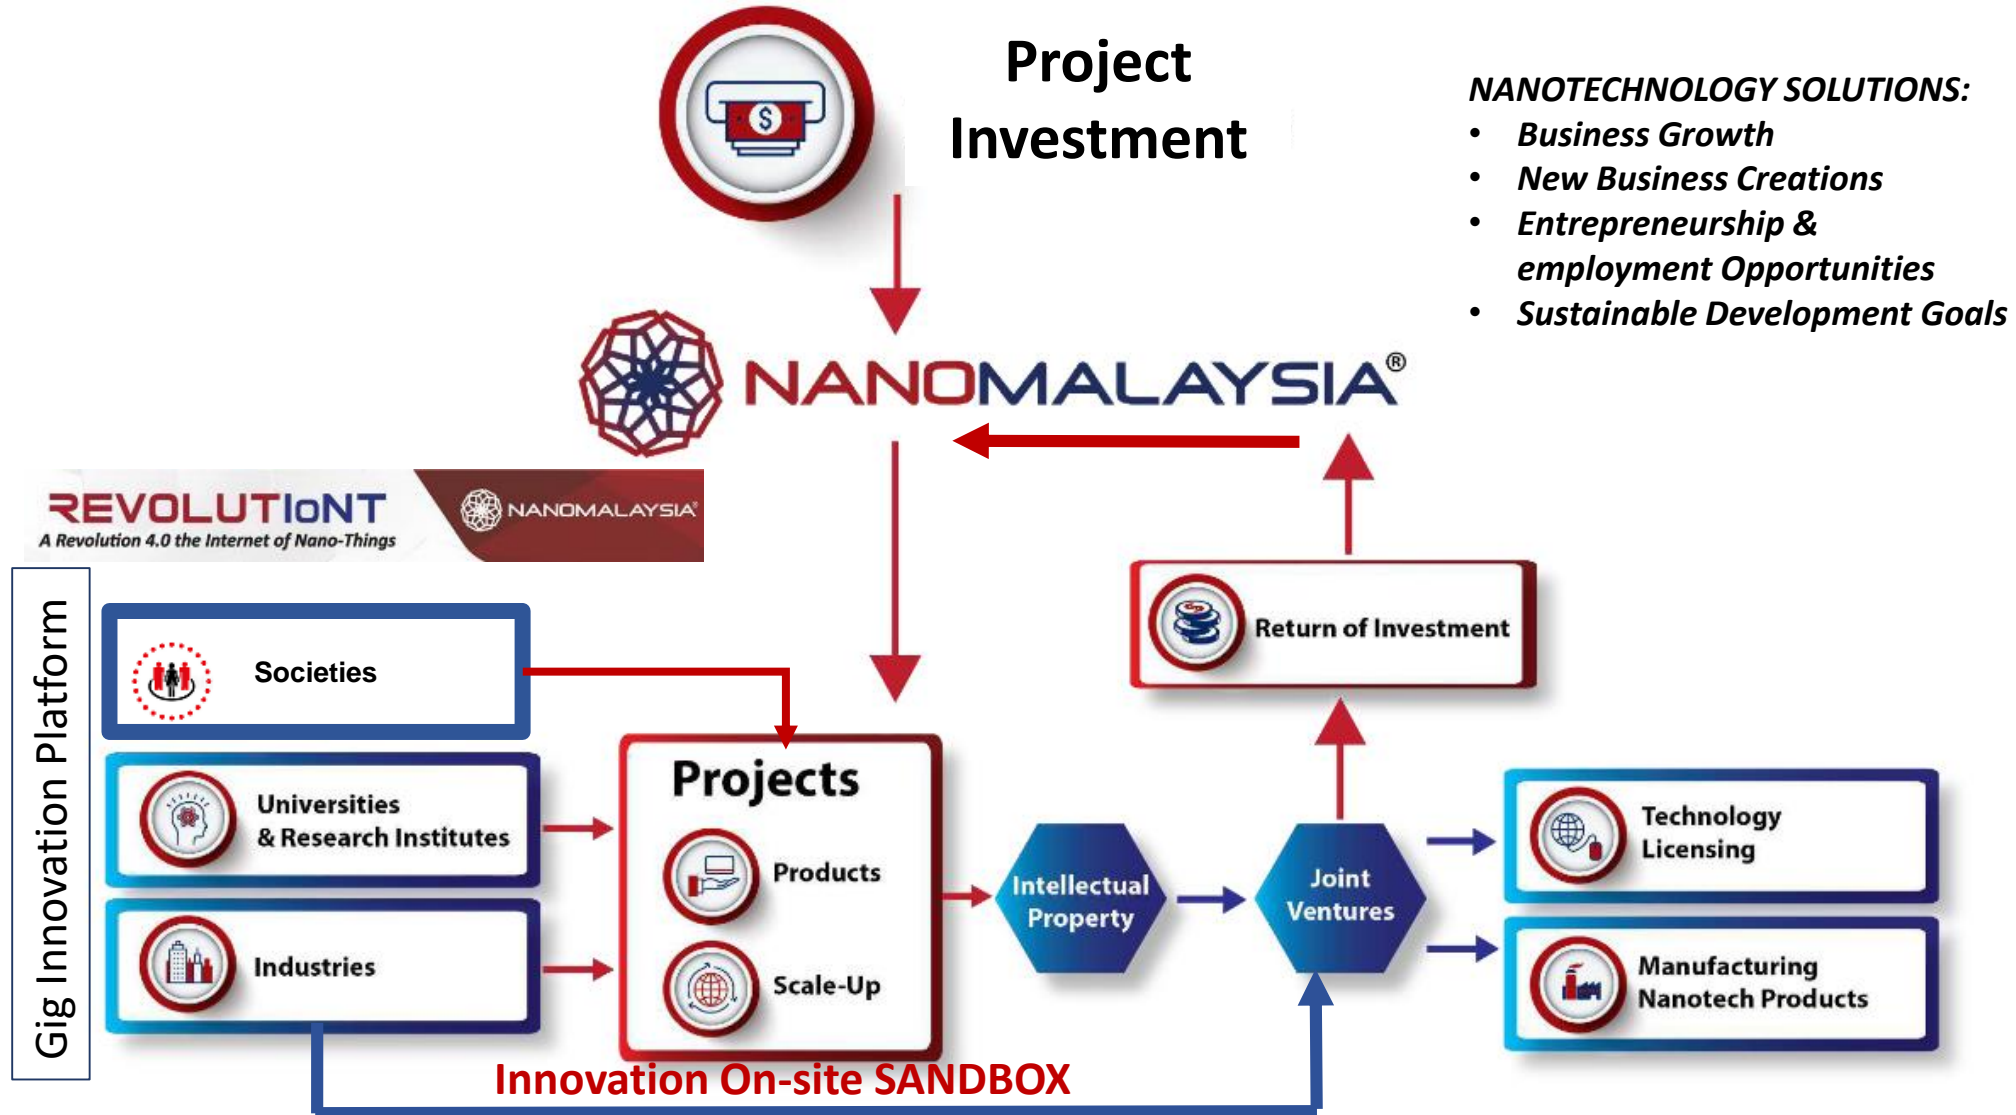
Project Investment

NANOTECHNOLOGY SOLUTIONS:
• Business Growth
• New Business Creations
• Entrepreneurship & employment Opportunities
• Sustainable Development Goals

NANOMALAYSIA®

REVOLUTIoNT
A Revolution 4.0 the Internet of Nano-Things
NANOMALAYSIA

Gig Innovation Platform

Societies

Universities & Research Institutes

Industries

Projects
Products
Scale-Up

Intellectual Property

Joint Ventures

Return of Investment

Technology Licensing

Manufacturing Nanotech Products

Innovation On-site SANDBOX